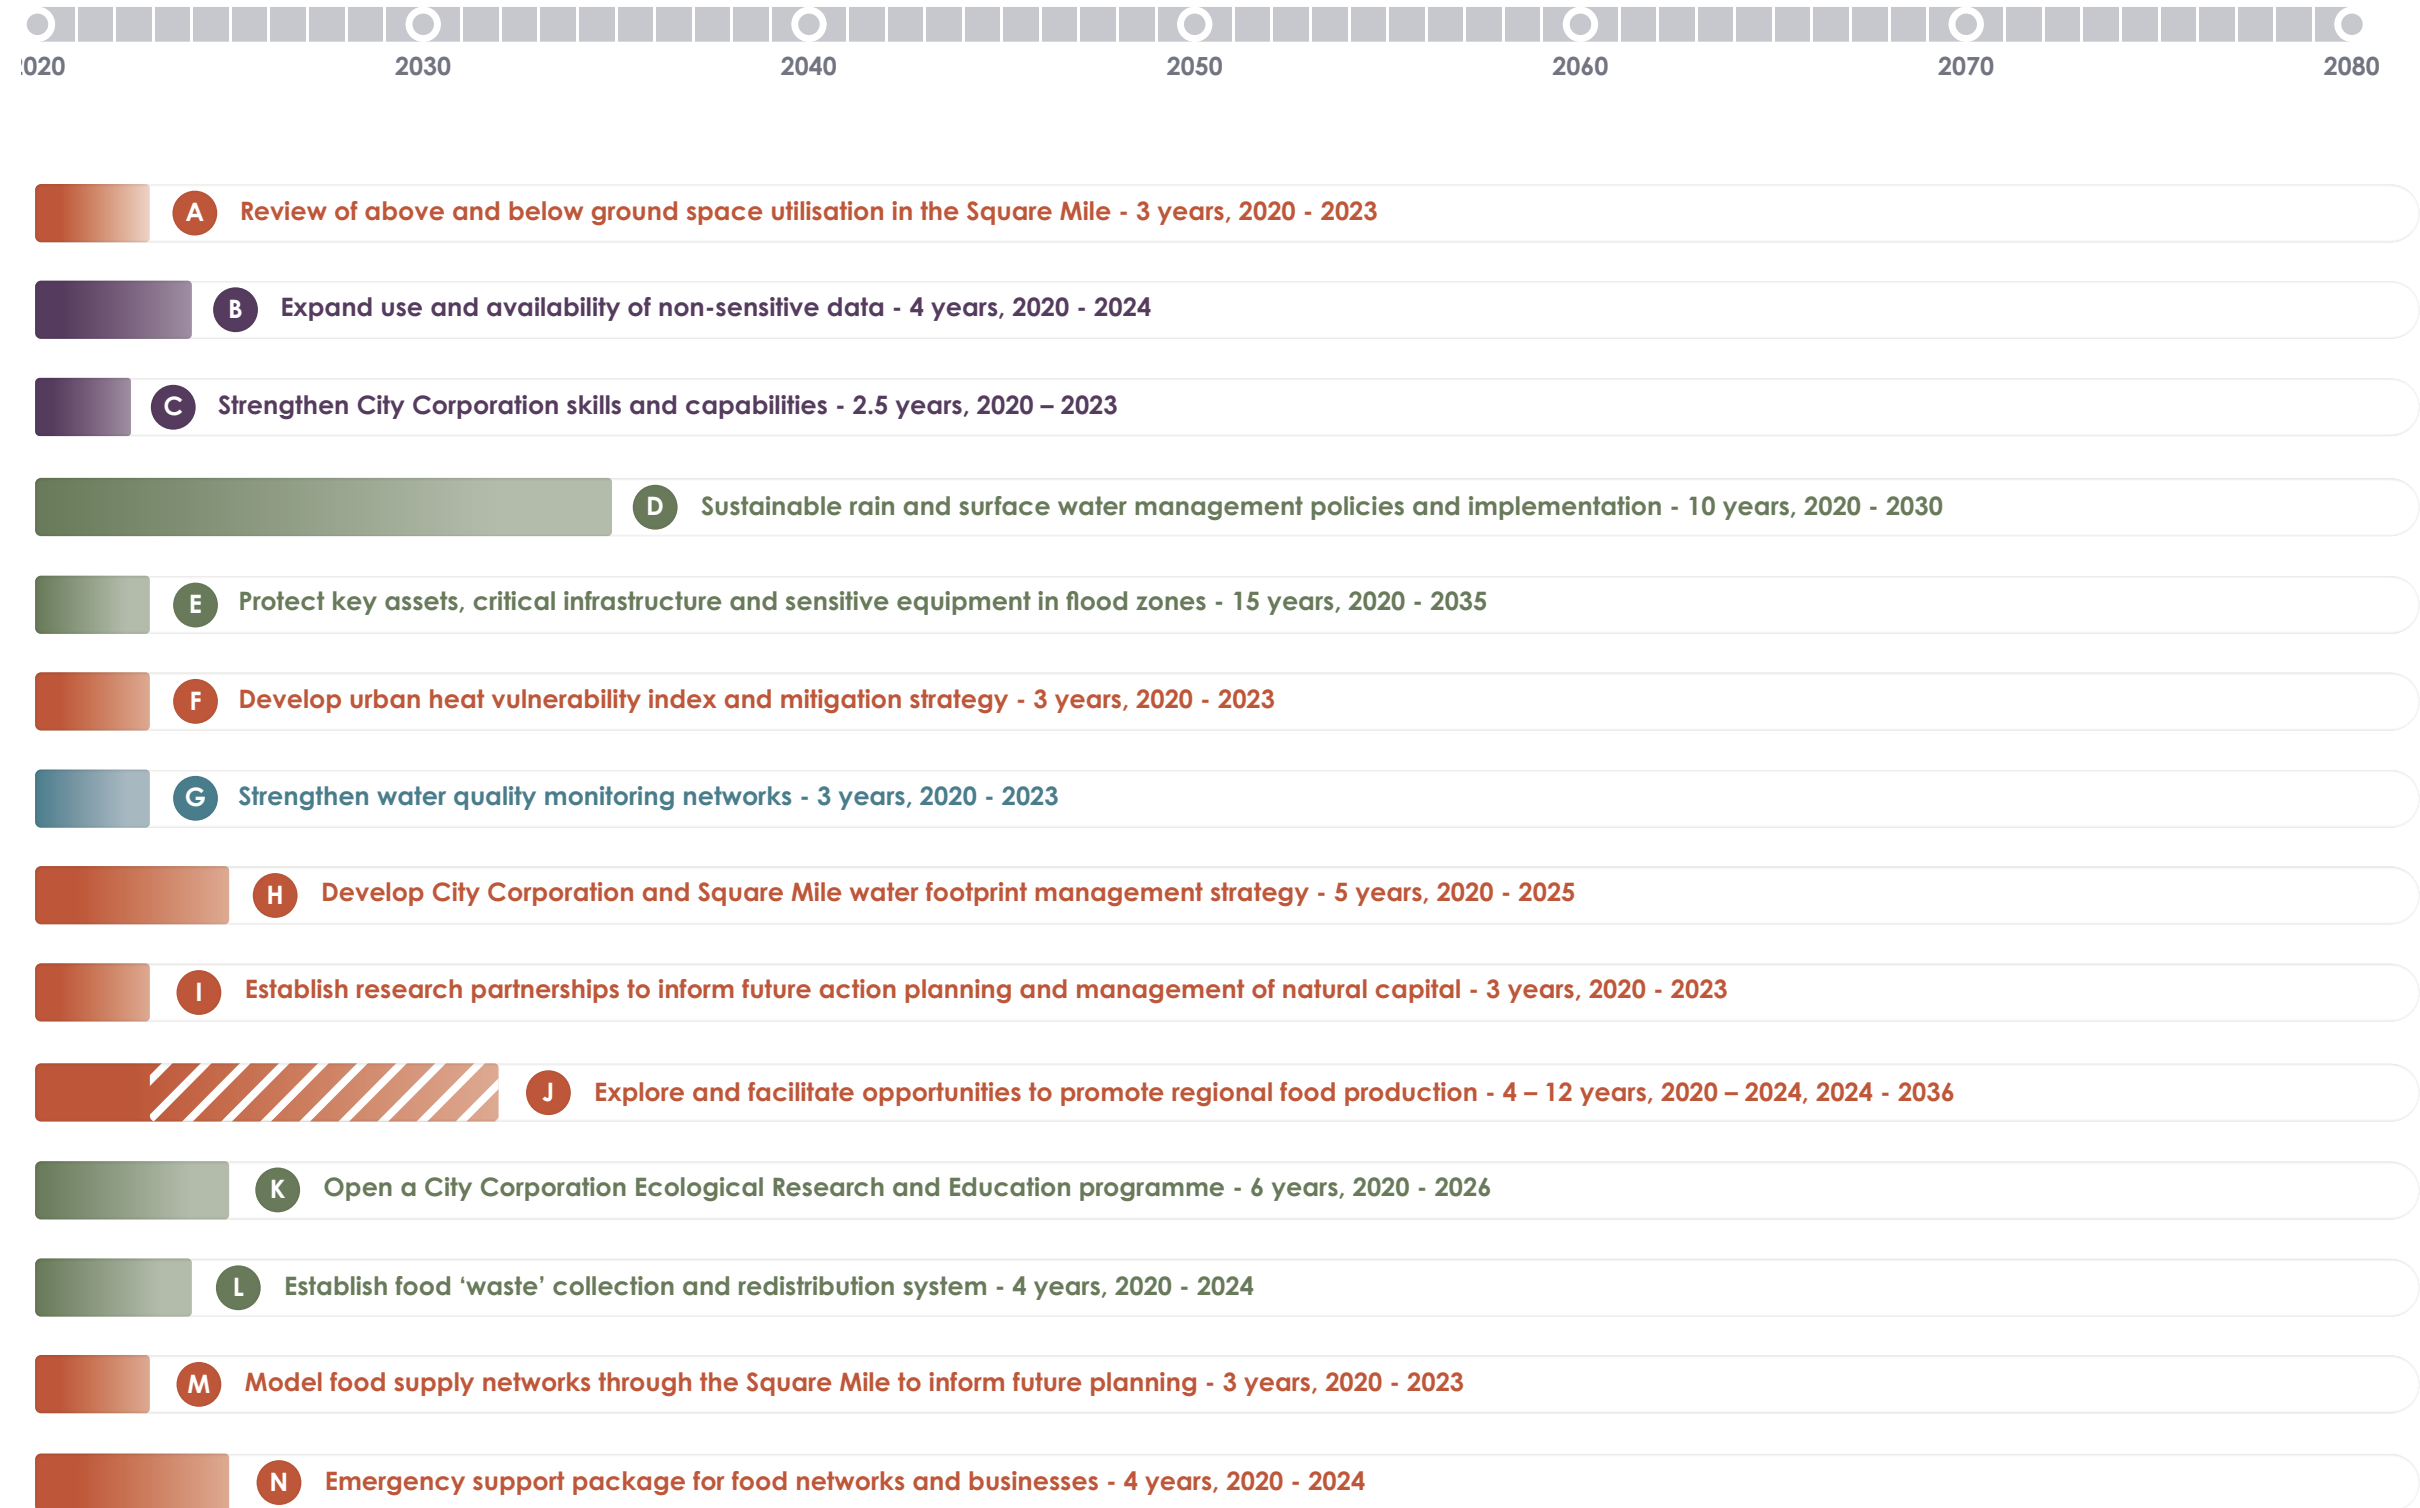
:020 2030 2040 2050 2060 2070 2080

A Review of above and below ground space utilisation in the Square Mile - 3 years, 2020 - 2023

B Expand use and availability of non-sensitive data - 4 years, 2020 - 2024

C Strengthen City Corporation skills and capabilities - 2.5 years, 2020 – 2023

D Sustainable rain and surface water management policies and implementation - 10 years, 2020 - 2030

E Protect key assets, critical infrastructure and sensitive equipment in flood zones - 15 years, 2020 - 2035

F Develop urban heat vulnerability index and mitigation strategy - 3 years, 2020 - 2023

G Strengthen water quality monitoring networks - 3 years, 2020 - 2023

H Develop City Corporation and Square Mile water footprint management strategy - 5 years, 2020 - 2025

I Establish research partnerships to inform future action planning and management of natural capital - 3 years, 2020 - 2023

J Explore and facilitate opportunities to promote regional food production - 4 – 12 years, 2020 – 2024, 2024 - 2036

K Open a City Corporation Ecological Research and Education programme - 6 years, 2020 - 2026

L Establish food ‘waste’ collection and redistribution system - 4 years, 2020 - 2024

M Model food supply networks through the Square Mile to inform future planning - 3 years, 2020 - 2023

N Emergency support package for food networks and businesses - 4 years, 2020 - 2024